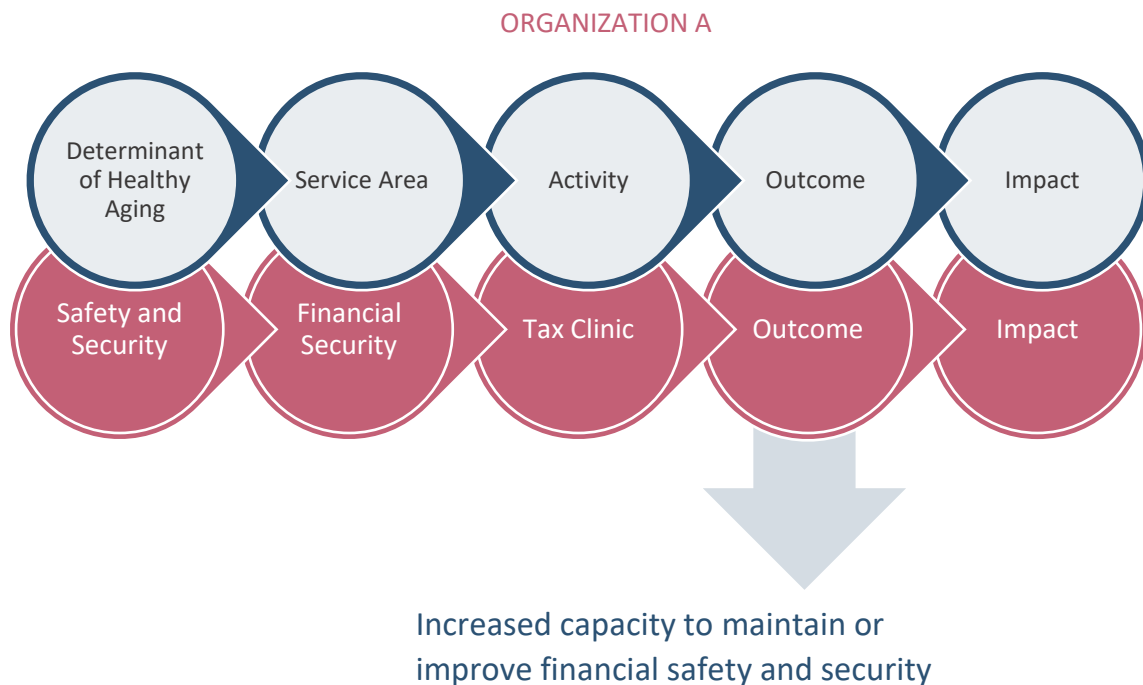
ORGANIZATION A

Determinant of Healthy Aging

Service Area

Activity

Outcome

Impact

Safety and Security

Financial Security

Tax Clinic

Outcome

Impact

Increased capacity to maintain or improve financial safety and security